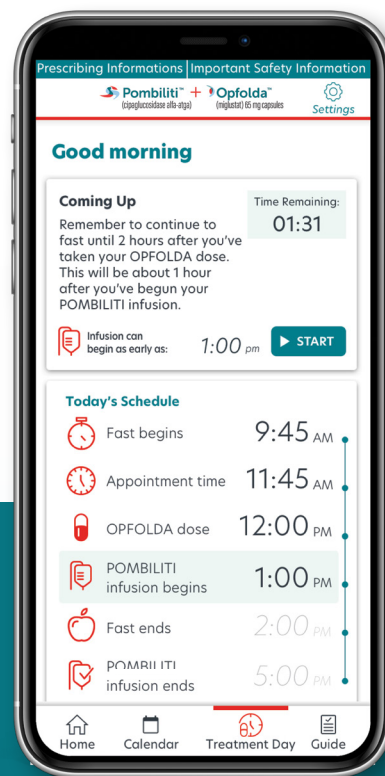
Prescribing Informations | Important Safety Information

Pombiliti™ (cipaglucosidase alfa-atga) + Opfolda™ (miglustat) 65 mg capsules

Settings

Good morning

Coming Up

Remember to continue to fast until 2 hours after you've taken your OPFOLDA dose. This will be about 1 hour after you've begun your POMBILITI infusion.

Time Remaining:
01:31

Infusion can begin as early as: 1:00 pm

START

Today's Schedule

Fast begins 9:45 AM

Appointment time 11:45 AM

OPFOLDA dose 12:00 PM

POMBILITI infusion begins 1:00 PM

Fast ends 2:00 PM

POMBILITI infusion ends 5:00 PM

Home Calendar Treatment Day Guide